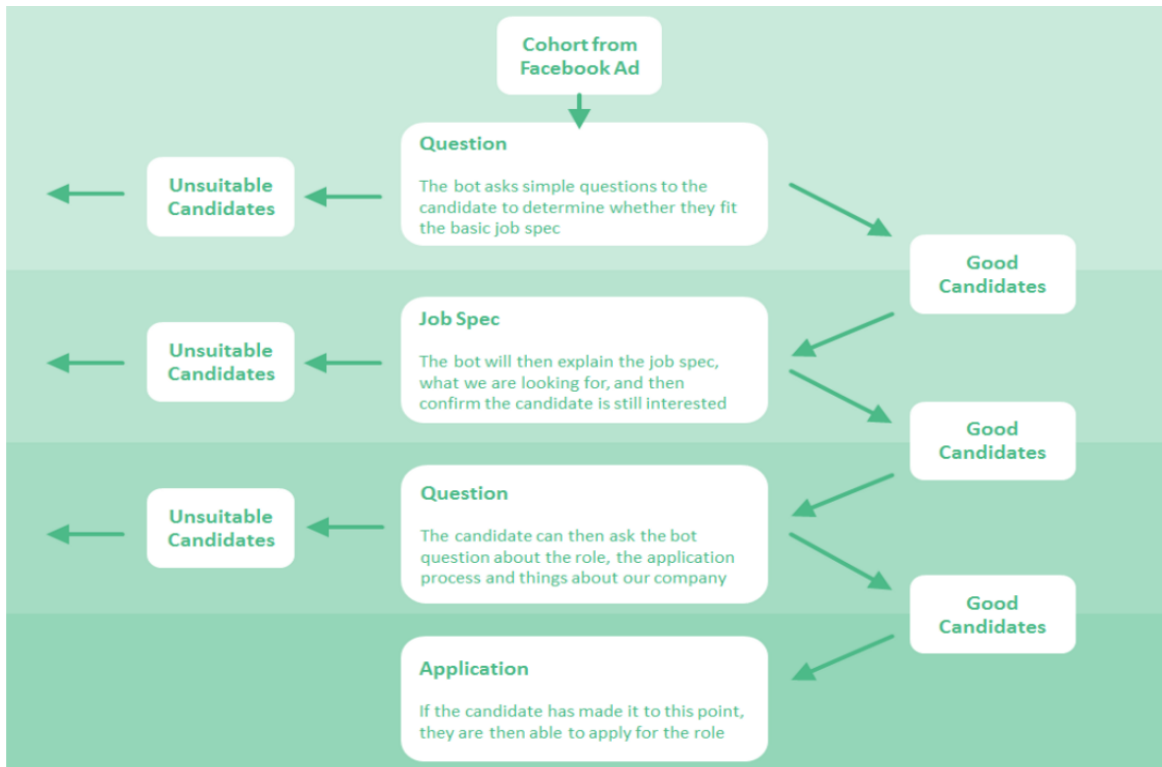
Cohort from Facebook Ad

Question

The bot asks simple questions to the candidate to determine whether they fit the basic job spec

Unsuitable Candidates

Good Candidates

Job Spec

The bot will then explain the job spec, what we are looking for, and then confirm the candidate is still interested

Unsuitable Candidates

Good Candidates

Question

The candidate can then ask the bot question about the role, the application process and things about our company

Unsuitable Candidates

Good Candidates

Application

If the candidate has made it to this point, they are then able to apply for the role